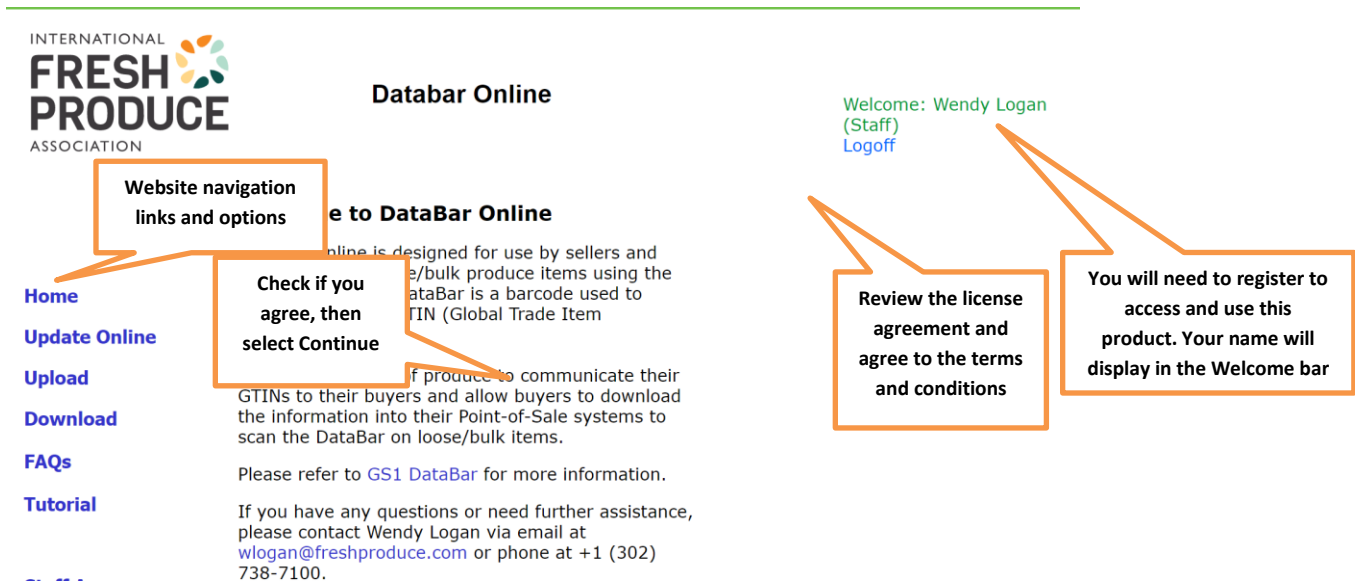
INTERNATIONAL
FRESH
PRODUCE
ASSOCIATION

Databar Online

Welcome: Wendy Logan (Staff)
Logoff

Website navigation links and options

e to DataBar Online

nline is designed for use by sellers and e/bulk produce items using the ataBar is a barcode used to TIN (Global Trade Item

Check if you agree, then select Continue

f produce to communicate their GTINs to their buyers and allow buyers to download the information into their Point-of-Sale systems to scan the DataBar on loose/bulk items.

Please refer to GS1 DataBar for more information.

If you have any questions or need further assistance, please contact Wendy Logan via email at wlogan@freshproduce.com or phone at +1 (302) 738-7100.

Home
Update Online
Upload
Download
FAQs
Tutorial

Review the license agreement and agree to the terms and conditions

You will need to register to access and use this product. Your name will display in the Welcome bar